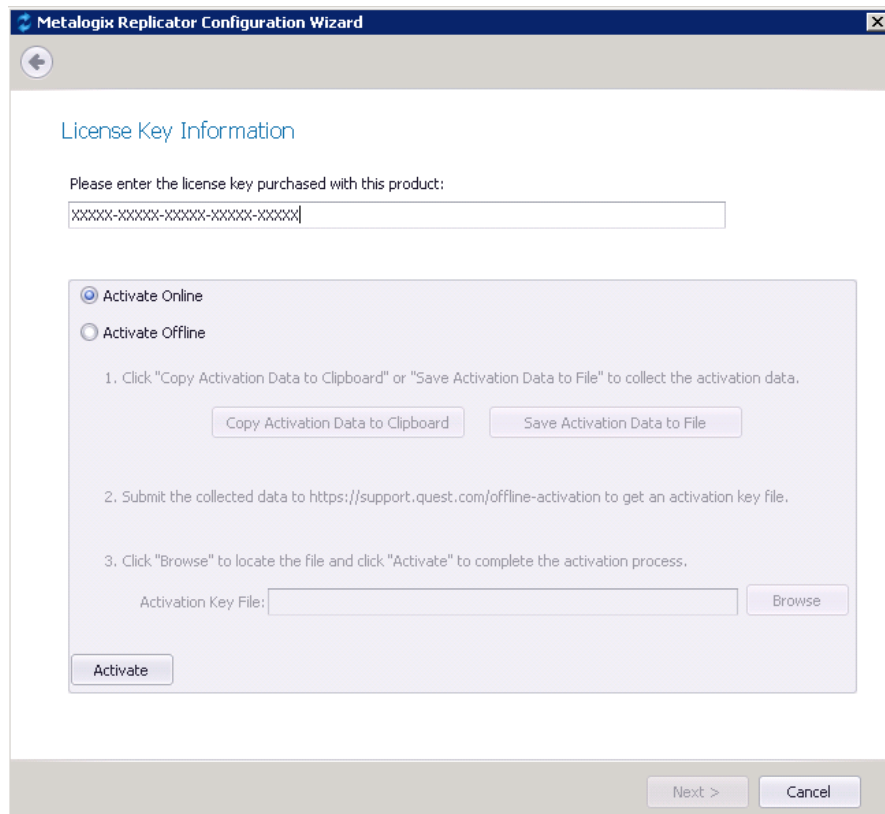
Metalogix Replicator Configuration Wizard

License Key Information

Please enter the license key purchased with this product:

XXXXX-XXXXX-XXXXX-XXXXX-XXXXX

Activate Online

Activate Offline

1. Click "Copy Activation Data to Clipboard" or "Save Activation Data to File" to collect the activation data.

Copy Activation Data to Clipboard

Save Activation Data to File

2. Submit the collected data to https://support.quest.com/offline-activation to get an activation key file.

3. Click "Browse" to locate the file and click "Activate" to complete the activation process.

Activation Key File:

Browse

Activate

Next >

Cancel